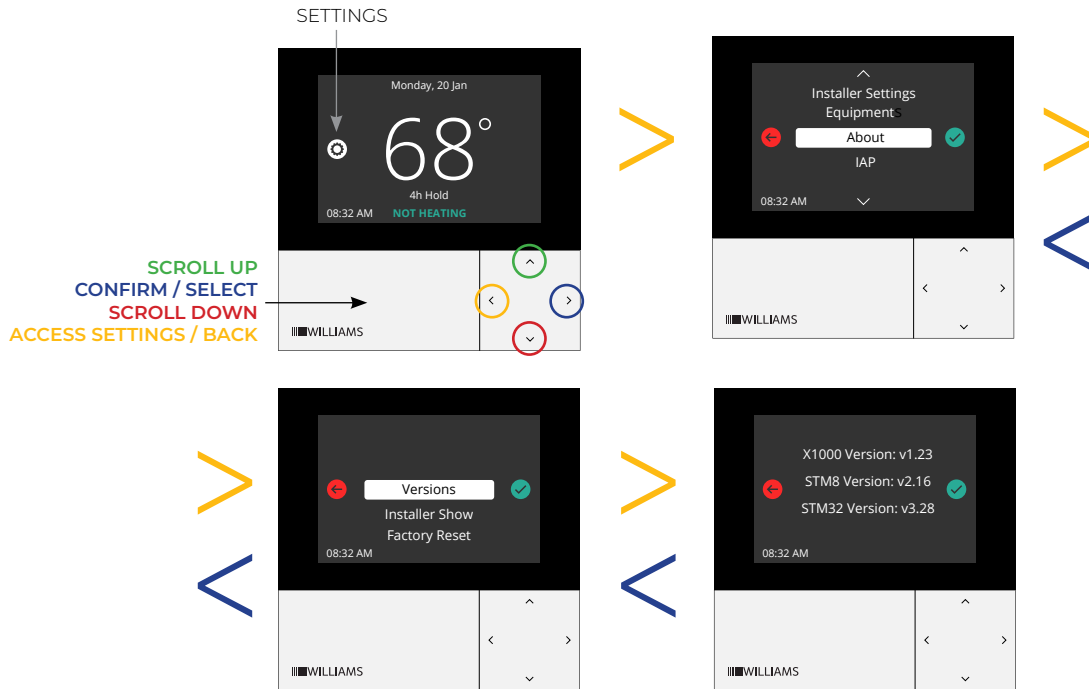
SETTINGS

Monday, 20 Jan

68°

4h Hold

08:32 AM NOT HEATING

SCROLL UP
CONFIRM / SELECT
SCROLL DOWN
ACCESS SETTINGS / BACK

WILLIAMS

Installer Settings
Equipments
About
IAP

08:32 AM

WILLIAMS

Versions
Installer Show
Factory Reset

08:32 AM

WILLIAMS

X1000 Version: v1.23
STM8 Version: v2.16
STM32 Version: v3.28

08:32 AM

WILLIAMS